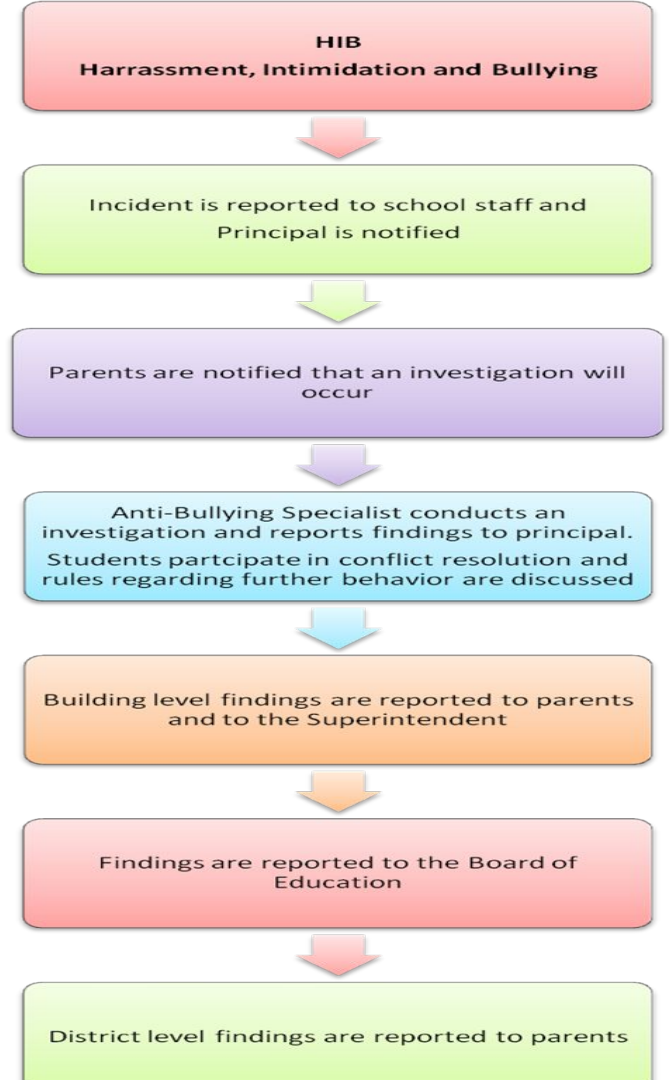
HIB
Harrassment, Intimidation and Bullying

Incident is reported to school staff and Principal is notified

Parents are notified that an investigation will occur

Anti-Bullying Specialist conducts an investigation and reports findings to principal.
Students partcipate in conflict resolution and rules regarding further behavior are discussed

Building level findings are reported to parents and to the Superintendent

Findings are reported to the Board of Education

District level findings are reported to parents